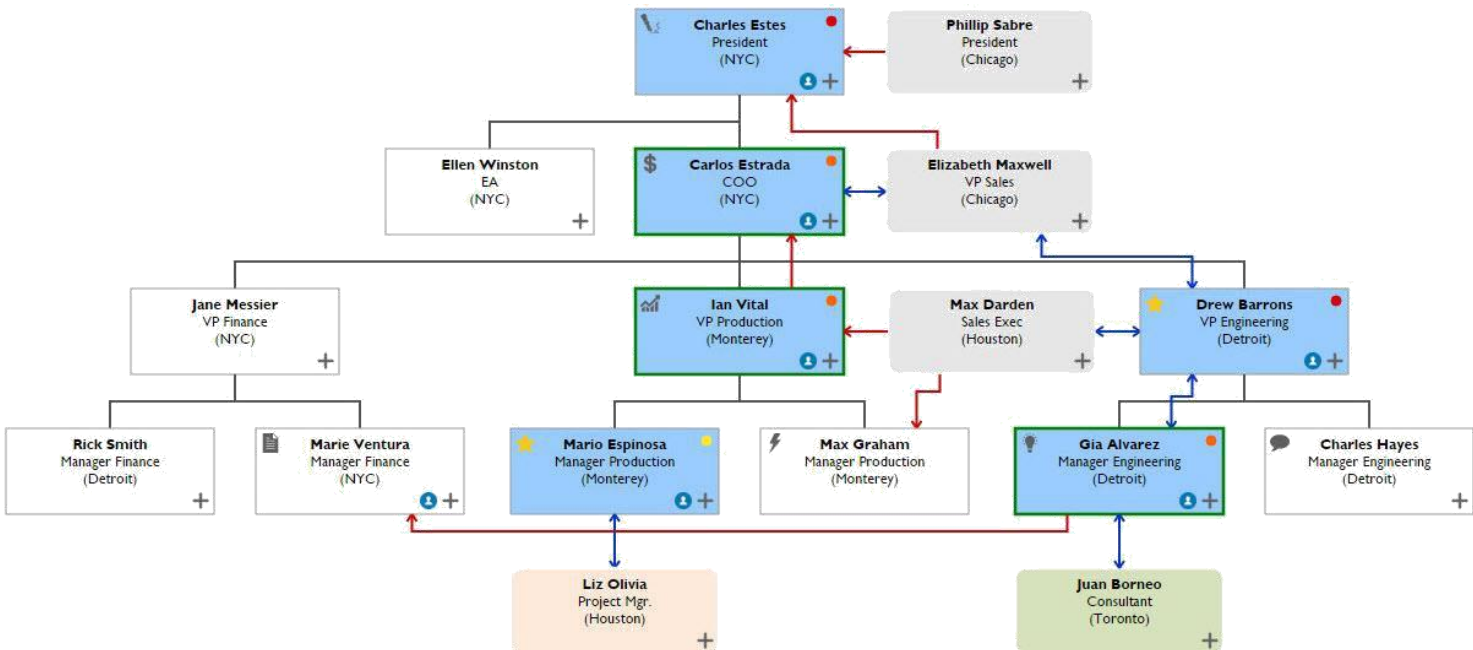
Charles Estes
President
(NYC)

Phillip Sabre
President
(Chicago)

Ellen Winston
EA
(NYC)

Carlos Estrada
COO
(NYC)

Elizabeth Maxwell
VP Sales
(Chicago)

Jane Messier
VP Finance
(NYC)

Ian Vital
VP Production
(Monterey)

Max Darden
Sales Exec
(Houston)

Drew Barrons
VP Engineering
(Detroit)

Rick Smith
Manager Finance
(Detroit)

Marie Ventura
Manager Finance
(NYC)

Mario Espinosa
Manager Production
(Monterey)

Max Graham
Manager Production
(Monterey)

Gia Alvarez
Manager Engineering
(Detroit)

Charles Hayes
Manager Engineering
(Detroit)

Liz Olivia
Project Mgr.
(Houston)

Juan Borneo
Consultant
(Toronto)